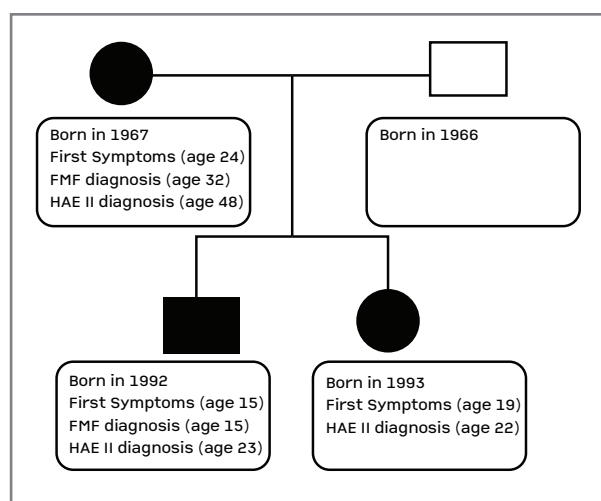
Born in 1967
First Symptoms (age 24)
FMF diagnosis (age 32)
HAE II diagnosis (age 48)

Born in 1966

Born in 1992
First Symptoms (age 15)
FMF diagnosis (age 15)
HAE II diagnosis (age 23)

Born in 1993
First Symptoms (age 19)
HAE II diagnosis (age 22)